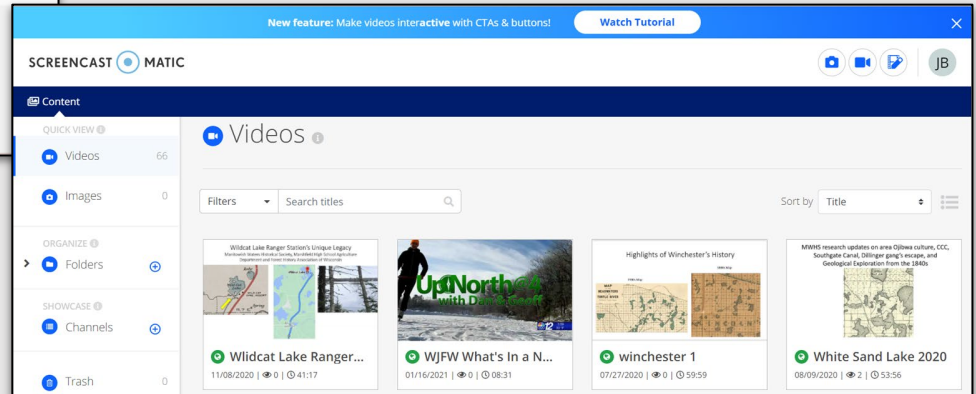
New feature: Make videos interactive with CTAs & buttons! Watch Tutorial ×

SCREENCAST MATIC

JB

Content

QUICK VIEW

Videos 66

Images 0

ORGANIZE

Folders

SHOWCASE

Channels

Trash 0

Videos

Filters Search titles

Sort by Title

Wildcat Lake Ranger Station's Unique Legacy
Manitowish Waters Historical Society, Mercer High School Agriculture Department and Forest History Association of Wisconsin

Up North with Dan Sarkoff

12

Highlights of Winchester's History

MWHS research updates on area Ojibwa culture, CCC, Southgate Canal, Dillinger gang's escape, and Geological Exploration from the 1840s

Wildcat Lake Ranger...
11/08/2020 | 0 | 41:17

WJFW What's In a N...
01/16/2021 | 0 | 08:31

winchester 1
07/27/2020 | 0 | 59:59

White Sand Lake 2020
08/09/2020 | 2 | 53:56